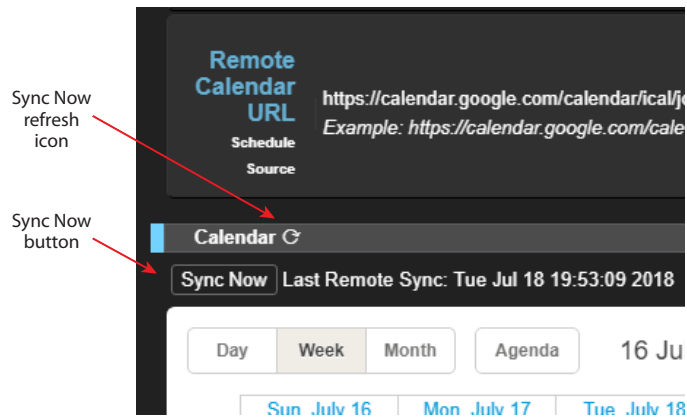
Sync Now refresh icon

Sync Now button

Remote Calendar URL

Schedule Source

https://calendar.google.com/calendar/ical/j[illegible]

Example: https://calendar.google.com/cale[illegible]

Calendar

Sync Now Last Remote Sync: Tue Jul 18 19:53:09 2018

Day Week Month Agenda 16 Ju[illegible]

Sun, July 16 Mon, July 17 Tue, July 18